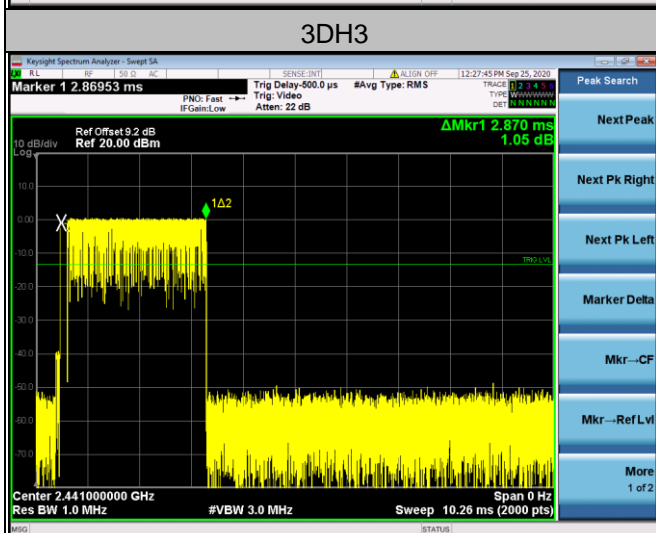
3DH3

Keysight Spectrum Analyzer - Swept SA

RL RF 50 Ω AC SENSE:INT ALIGN OFF 12:27:45 PM Sep 25, 2020

Marker 1 2.86953 ms

PNO: Fast IFGain:Low

Trig Delay-500.0 µs Trig: Video Atten: 22 dB

#Avg Type: RMS

TRACE 1 2 3 4 5 6 TYPE W W W W W W DET N N N N N N

Ref Offset 9.2 dB
10 dB/div Ref 20.00 dBm
Log

ΔMkr1 2.870 ms
1.05 dB

10.0
0.00
-10.0
-20.0
-30.0
-40.0
-50.0
-60.0
-70.0

1Δ2

TRIG LVL

Center 2.441000000 GHz
Res BW 1.0 MHz
#VBW 3.0 MHz
Span 0 Hz
Sweep 10.26 ms (2000 pts)

MSG
STATUS

Peak Search
Next Peak
Next Pk Right
Next Pk Left
Marker Delta
Mkr→CF
Mkr→Ref Lvl
More
1 of 2